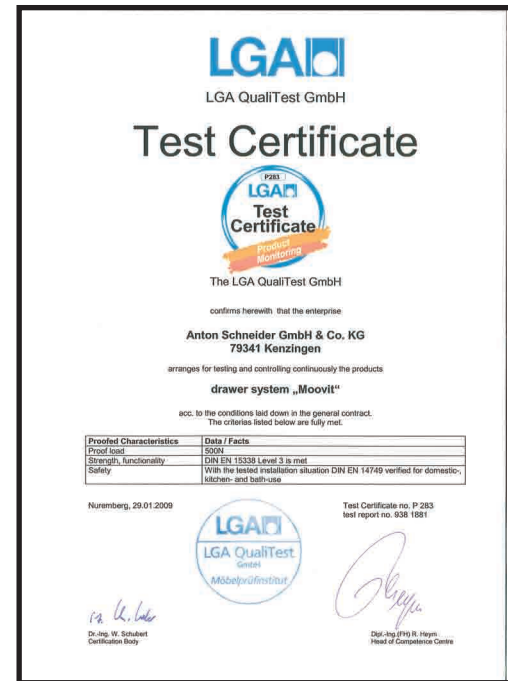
LGA

LGA QualiTest GmbH

Test Certificate

P283
LGA
Test
Certificate
Product
Monitoring

The LGA QualiTest GmbH

confirms herewith that the enterprise

Anton Schneider GmbH & Co. KG
79341 Kenzingen

arranges for testing and controlling continuously the products

drawer system „Moovit"

acc. to the conditions laid down in the general contract.
The criterias listed below are fully met.

| Proofed Characteristics | Data / Facts |
|---|---|
| Proof load | 500N |
| Strength, functionality | DIN EN 15338 Level 3 is met |
| Safety | With the tested installation situation DIN EN 14749 verified for domestic-, kitchen- and bath-use |

Nuremberg, 29.01.2009

Test Certificate no. P 283
test report no. 938 1881

LGA
LGA QualiTest
GmbH
Möbelprüfinstitut

i.A. W. Schubert

Dr.-Ing. W. Schubert
Certification Body

Dipl.-Ing.(FH) R. Heym
Head of Competence Centre